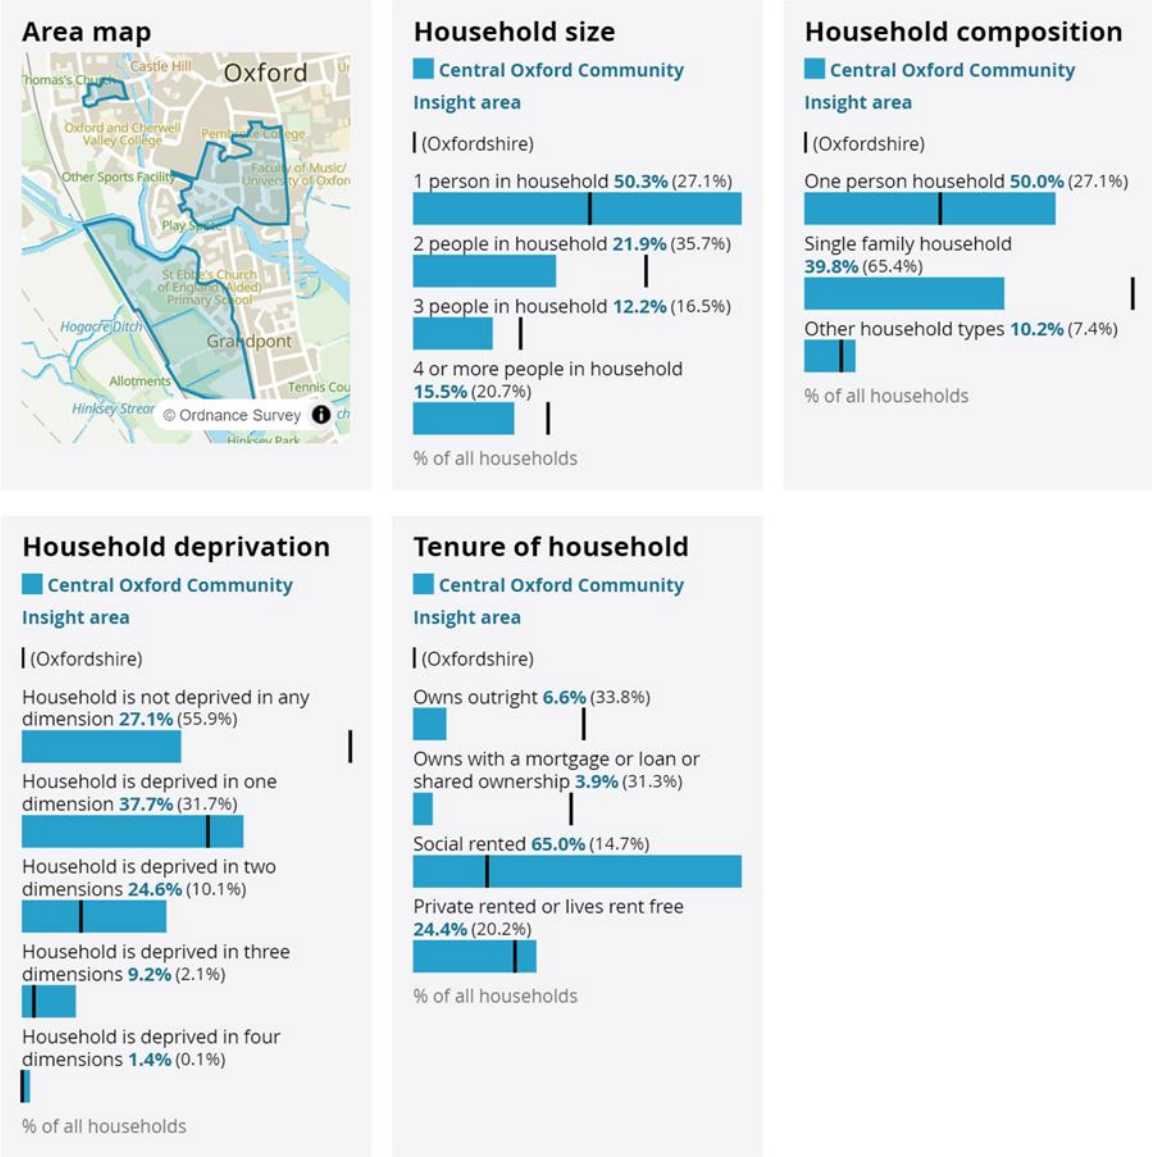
Area map

Castle Hill
Oxford
Thomas's Church
Oxford and Cherwell Valley College
Pembroke College
Other Sports Facility
Faculty of Music/ University of Oxford
Play Space
St Ebbe's Church of England (Aided) Primary School
Hogacre Ditch
Grandpont
Allotments
Tennis Cou
Hinksey Strear
© Ordnance Survey
Hinksey Park

Household size

Central Oxford Community Insight area

(Oxfordshire)

1 person in household 50.3% (27.1%)

2 people in household 21.9% (35.7%)

3 people in household 12.2% (16.5%)

4 or more people in household 15.5% (20.7%)

% of all households

Household composition

Central Oxford Community Insight area

(Oxfordshire)

One person household 50.0% (27.1%)

Single family household 39.8% (65.4%)

Other household types 10.2% (7.4%)

% of all households

Household deprivation

Central Oxford Community Insight area

(Oxfordshire)

Household is not deprived in any dimension 27.1% (55.9%)

Household is deprived in one dimension 37.7% (31.7%)

Household is deprived in two dimensions 24.6% (10.1%)

Household is deprived in three dimensions 9.2% (2.1%)

Household is deprived in four dimensions 1.4% (0.1%)

% of all households

Tenure of household

Central Oxford Community Insight area

(Oxfordshire)

Owns outright 6.6% (33.8%)

Owns with a mortgage or loan or shared ownership 3.9% (31.3%)

Social rented 65.0% (14.7%)

Private rented or lives rent free 24.4% (20.2%)

% of all households